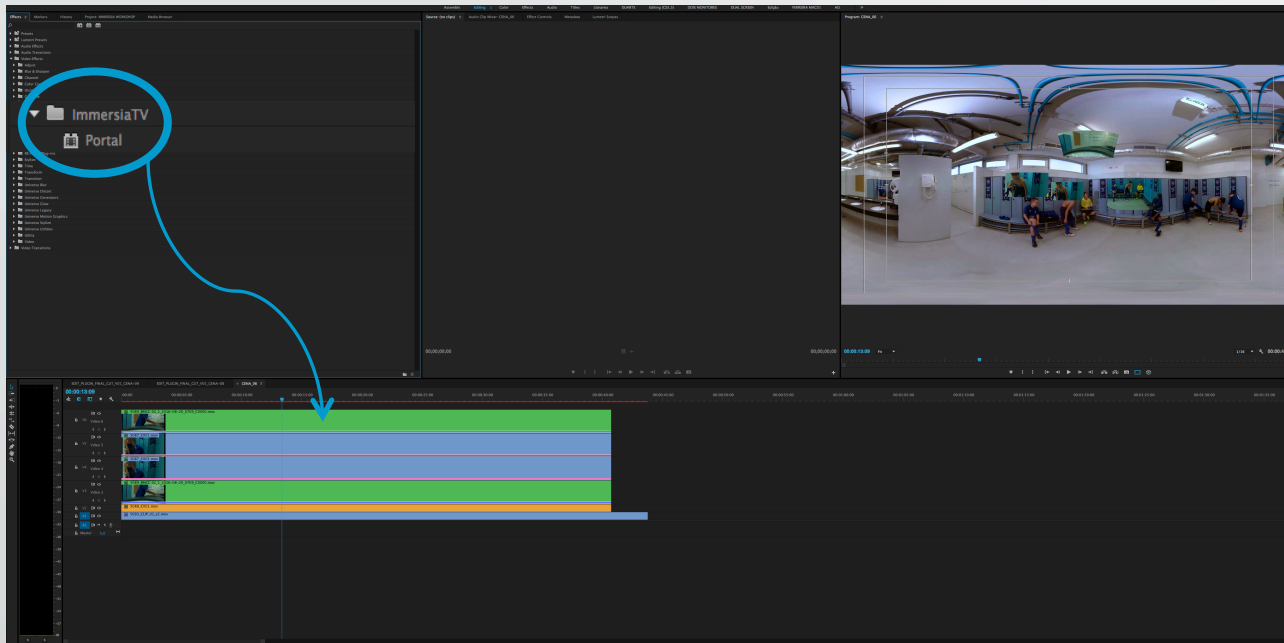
Assembly Editing Color Effects Audio Titles Libraries

Effects Markers History Project: IMMERSIA WORKSHOP Media Browser

Presets
Lumetri Presets
Audio Effects
Audio Transitions
Video Effects

ImmersiaTV
Portal

Transition
Video
Video Transitions

Source: (no clips) Audio Clip Mixer: CENA_00 Effect Controls Metadata

Program: CENA_00

00;00;00;00
00;00;00;00

00:00:13:09

CENA_00

00:00:13:09

Video 4
Video 3
Video 2
Video 1
Master 0.0